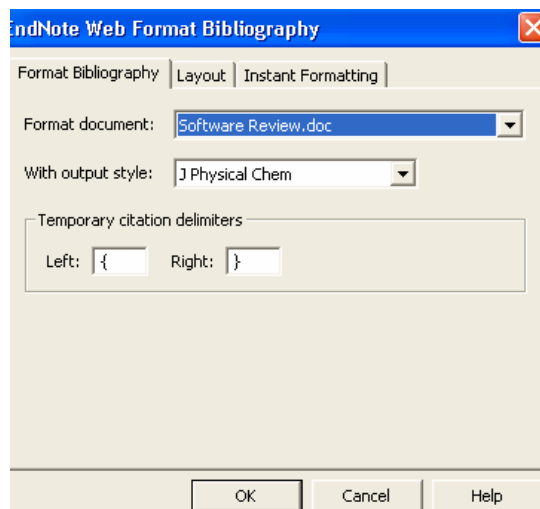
EndNote Web Format Bibliography

Format Bibliography | Layout | Instant Formatting

Format document: Software Review.doc

With output style: J Physical Chem

Temporary citation delimiters

Left: {  Right: }

OK  Cancel  Help